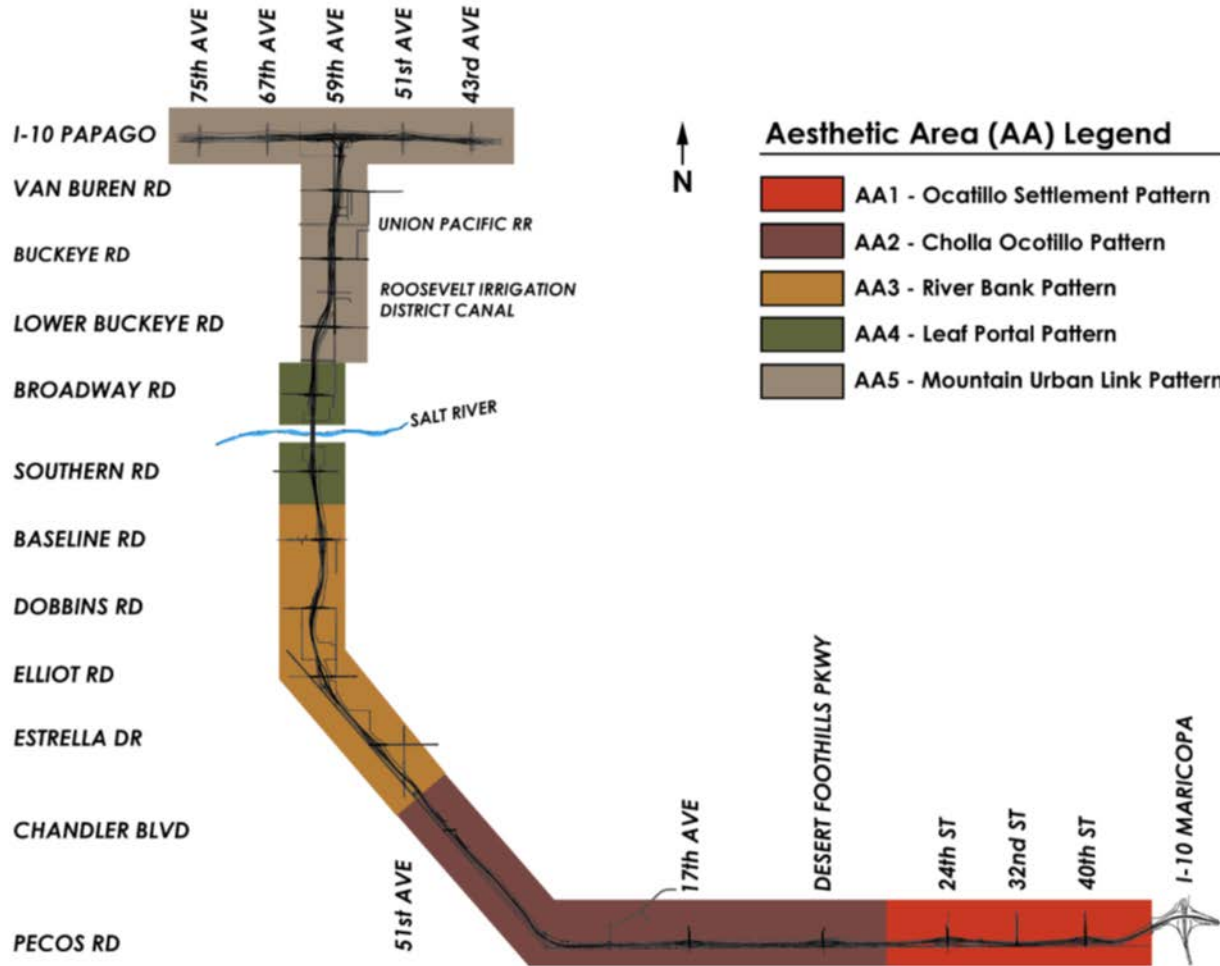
75th AVE
67th AVE
59th AVE
51st AVE
43rd AVE

I-10 PAPAGO
VAN BUREN RD
BUCKEYE RD
LOWER BUCKEYE RD
BROADWAY RD
SOUTHERN RD
BASELINE RD
DOBBINS RD
ELLIOT RD
ESTRELLA DR
CHANDLER BLVD
PECOS RD

UNION PACIFIC RR
ROOSEVELT IRRIGATION DISTRICT CANAL
SALT RIVER

N

Aesthetic Area (AA) Legend
AA1 - Ocatillo Settlement Pattern
AA2 - Cholla Ocotillo Pattern
AA3 - River Bank Pattern
AA4 - Leaf Portal Pattern
AA5 - Mountain Urban Link Pattern

51st AVE
17th AVE
DESERT FOOTHILLS PKWY
24th ST
32nd ST
40th ST
I-10 MARICOPA